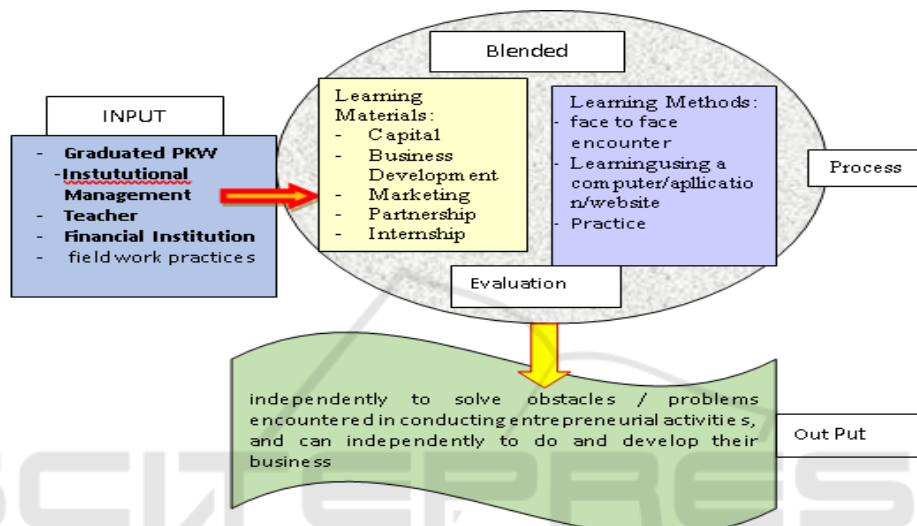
INPUT

- Graduated PKW
-Instutional Management
- Teacher
- Financial Institution
- field work practices

Blended

Learning Materials:
- Capital
- Business Development
- Marketing
- Partnership
- Internship

Learning Methods:
- face to face encounter
- Learningusing a computer/apllication/website
- Practice

Process

Evaluation

independently to solve obstacles / problems encountered in conducting entrepreneurial activities, and can independently to do and develop their business

Out Put

SCITEPRESS